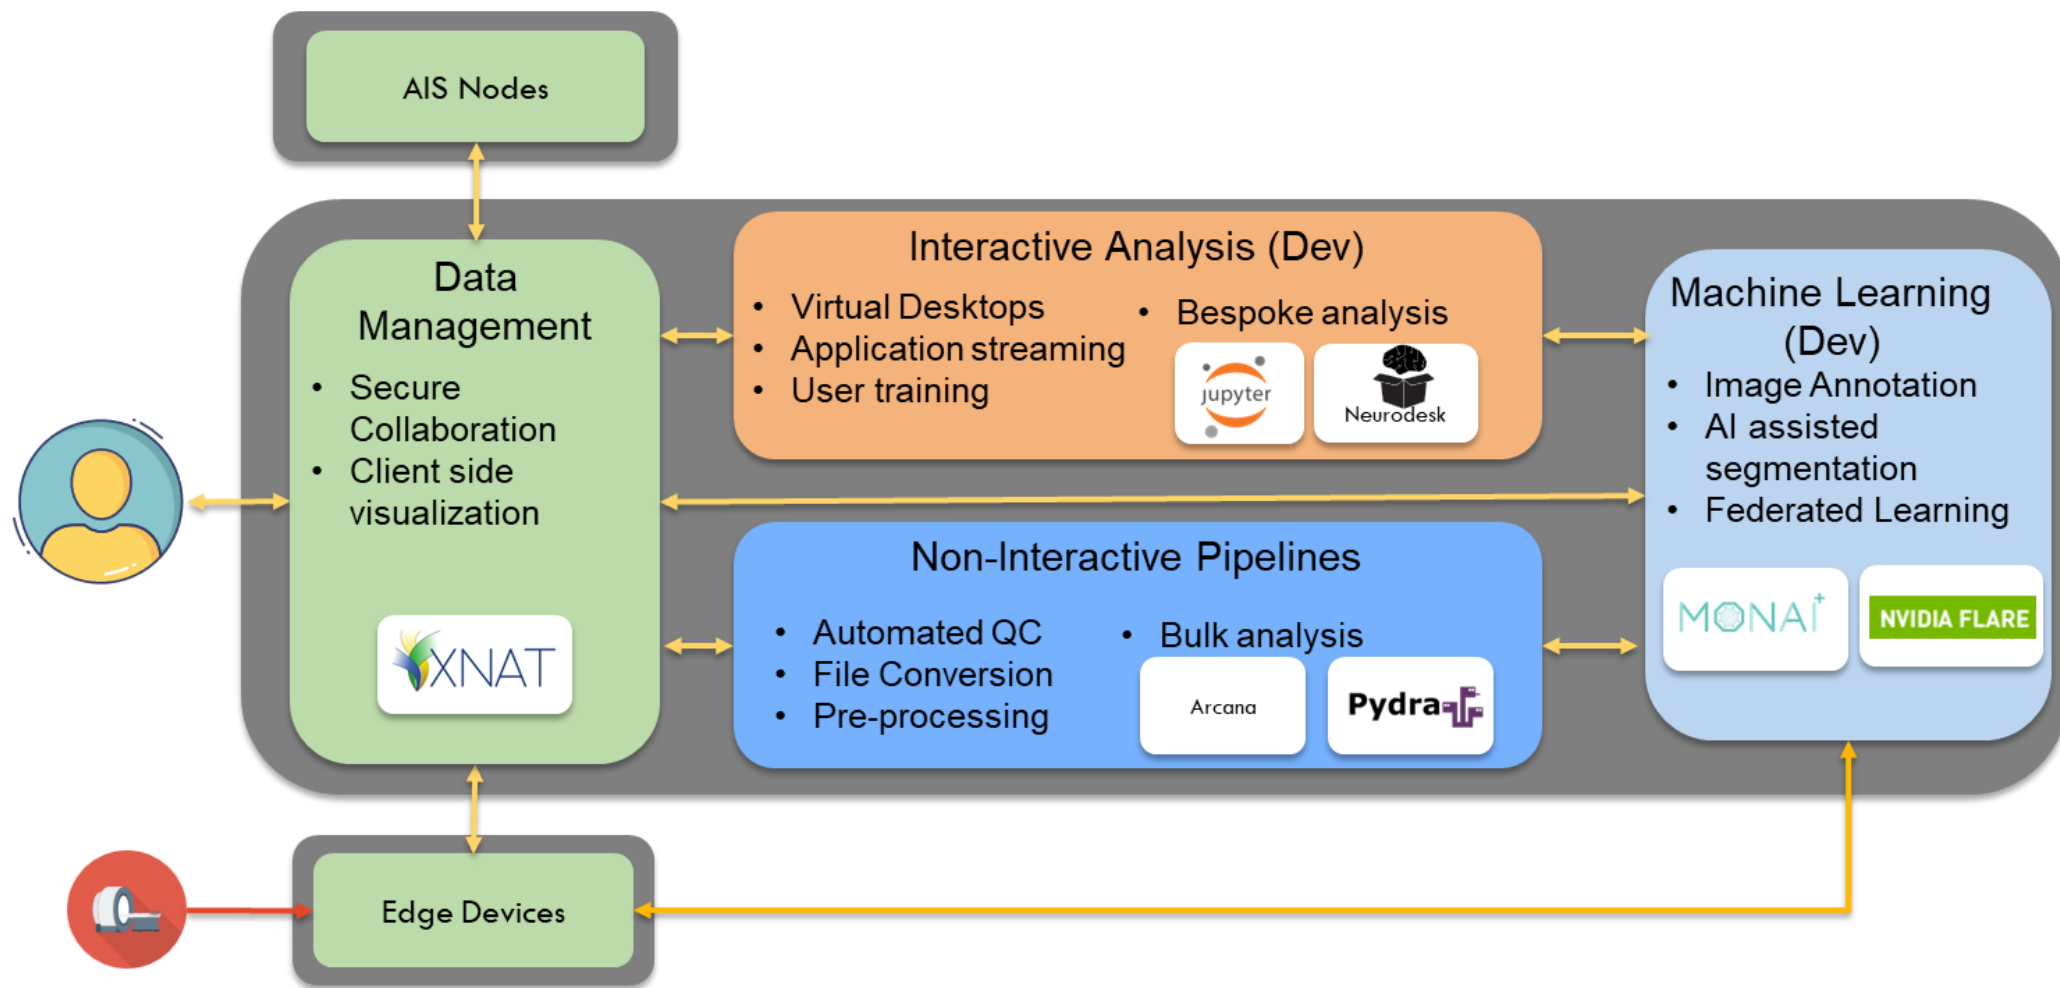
AIS Nodes

Data Management
• Secure Collaboration
• Client side visualization

XNAT

Interactive Analysis (Dev)
• Virtual Desktops
• Application streaming
• User training
• Bespoke analysis

jupyter

Neurodesk

Machine Learning (Dev)
• Image Annotation
• AI assisted segmentation
• Federated Learning

MONAI

NVIDIA FLARE

Non-Interactive Pipelines
• Automated QC
• File Conversion
• Pre-processing
• Bulk analysis

Arcana

Pydra

Edge Devices